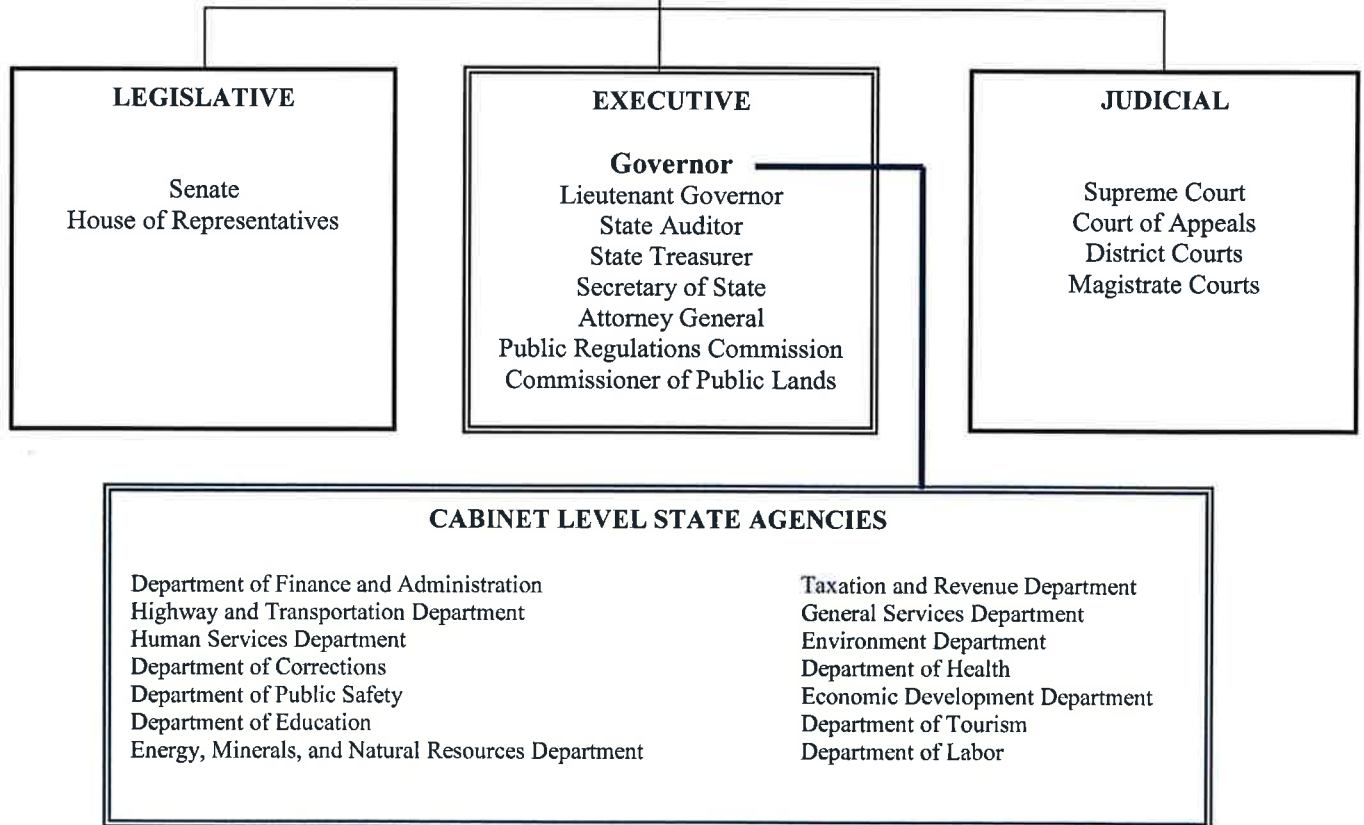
LEGISLATIVE

Senate
House of Representatives

EXECUTIVE

Governor
Lieutenant Governor
State Auditor
State Treasurer
Secretary of State
Attorney General
Public Regulations Commission
Commissioner of Public Lands

JUDICIAL

Supreme Court
Court of Appeals
District Courts
Magistrate Courts

CABINET LEVEL STATE AGENCIES

Department of Finance and Administration
Highway and Transportation Department
Human Services Department
Department of Corrections
Department of Public Safety
Department of Education
Energy, Minerals, and Natural Resources Department

Taxation and Revenue Department
General Services Department
Environment Department
Department of Health
Economic Development Department
Department of Tourism
Department of Labor